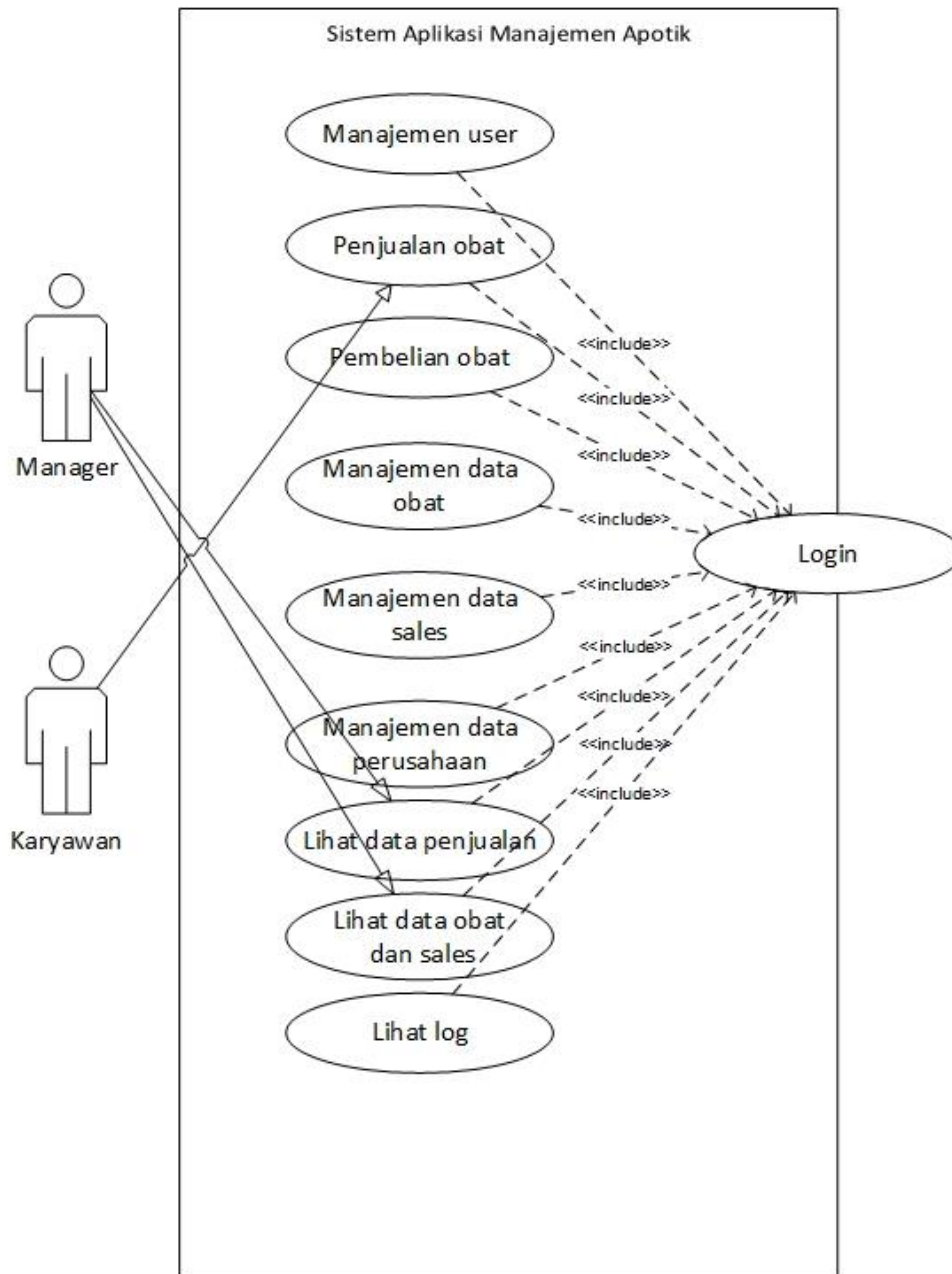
Sistem Aplikasi Manajemen Apotik

Manajemen user

Penjualan obat

Pembelian obat

Manajemen data obat

Manajemen data sales

Manajemen data perusahaan

Lihat data penjualan

Lihat data obat dan sales

Lihat log

Login

<<include>>
<<include>>
<<include>>
<<include>>
<<include>>
<<include>>
<<include>>
<<include>>
<<include>>

Manager

Karyawan